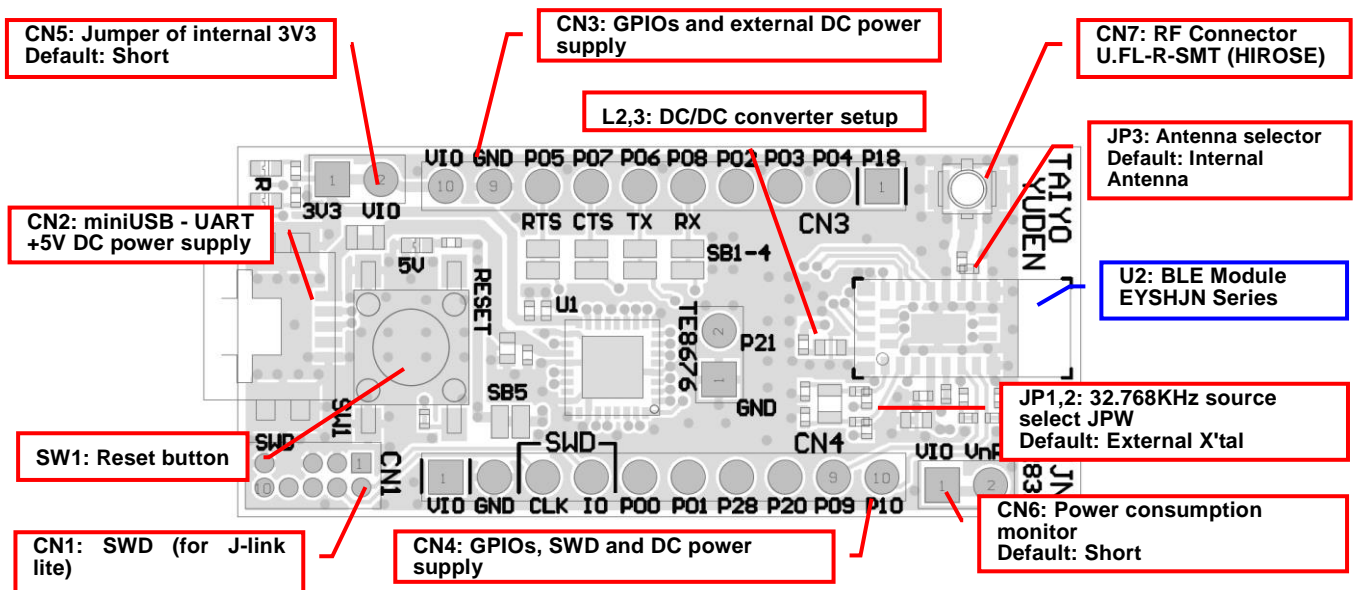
CN5: Jumper of internal 3V3
Default: Short

CN3: GPIOs and external DC power supply

CN7: RF Connector
U.FL-R-SMT (HIROSE)

L2,3: DC/DC converter setup

JP3: Antenna selector
Default: Internal Antenna

CN2: miniUSB - UART
+5V DC power supply

U2: BLE Module
EYSHJN Series

JP1,2: 32.768KHz source select JPW
Default: External X'tal

SW1: Reset button

CN6: Power consumption monitor
Default: Short

CN1: SWD (for J-link lite)

CN4: GPIOs, SWD and DC power supply

R
3V3 VIO
1 2
VIO GND P05 P07 P06 P08 P02 P03 P04 P18
10 9 1
CN3
RTS CTS TX RX
SB1-4
5V
RESET
U1
TE8676
2
P21
1
GND
SB5
SW1
SWD
SWD
CN4
1
10
CN1
1
VIO GND CLK IO P00 P01 P28 P20 P09 P10
9 10
VIO VnP
1 2
TAIYO YUDEN
JN
83